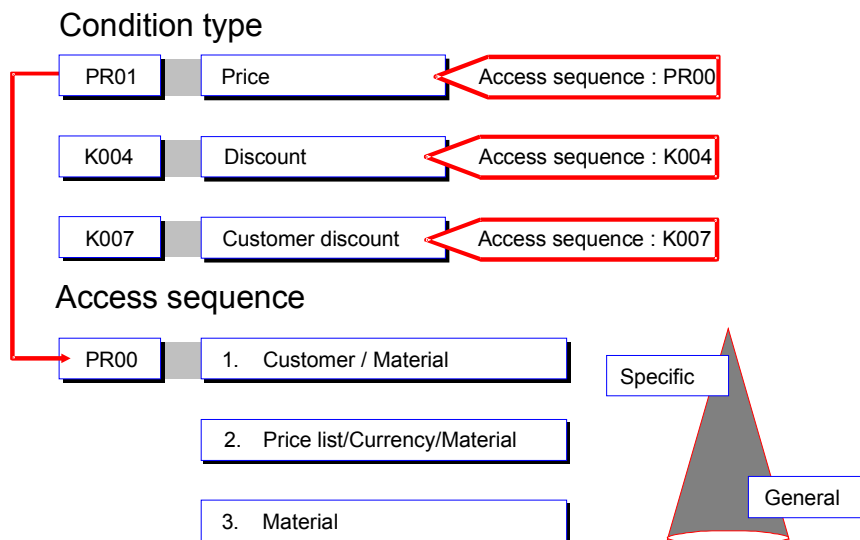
Condition type

PR01 Price Access sequence : PR00

K004 Discount Access sequence : K004

K007 Customer discount Access sequence : K007

Access sequence

PR00 1. Customer / Material

2. Price list/Currency/Material

3. Material

Specific

General